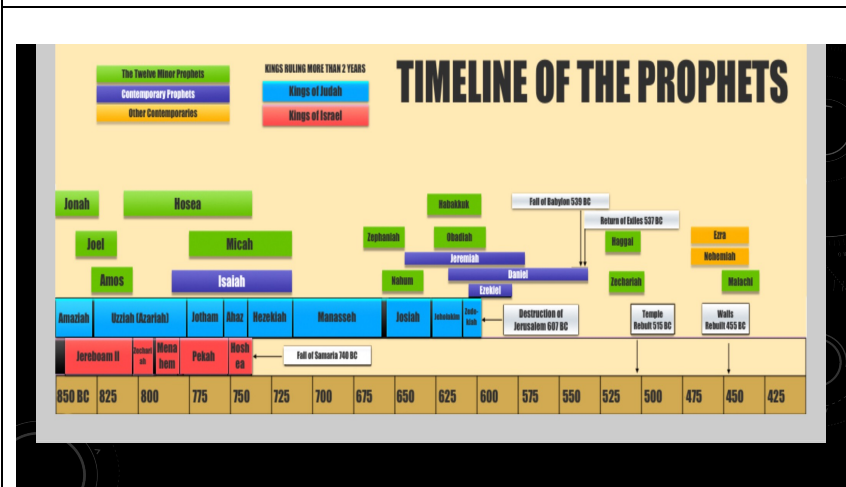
The Twelve Minor Prophets
Contemporary Prophets
Other Contemporaries

KINGS RULING MORE THAN 2 YEARS
Kings of Judah
Kings of Israel

TIMELINE OF THE PROPHETS

Jonah
Hosea
Joel
Micah
Amos
Isaiah
Habakkuk
Zephaniah
Obadiah
Jeremiah
Nahum
Daniel
Ezekiel
Fall of Babylon 539 BC
Return of Exiles 537 BC
Haggai
Zechariah
Ezra
Nehemiah
Malachi

Amaziah
Uzziah (Azariah)
Jotham
Ahaz
Hezekiah
Manasseh
Josiah
Jehoiakim
Zedekiah
Destruction of Jerusalem 607 BC
Temple Rebuilt 515 BC
Walls Rebuilt 455 BC

Jereboam II
Zechariah
Menahem
Pekah
Hoshea
Fall of Samaria 740 BC

| 850 BC | 825 | 800 | 775 | 750 | 725 | 700 | 675 | 650 | 625 | 600 | 575 | 550 | 525 | 500 | 475 | 450 | 425 |